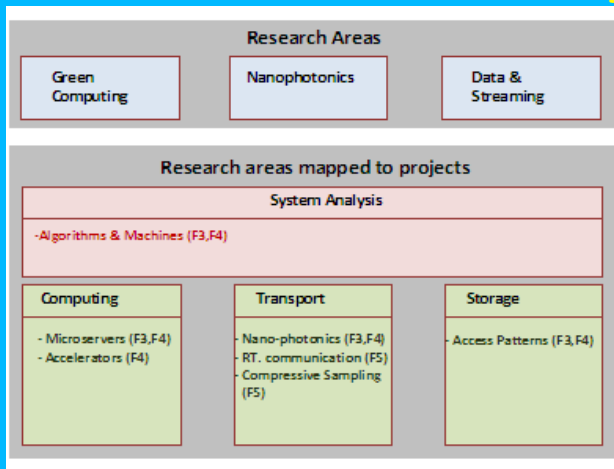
Research Areas

Green Computing

Nanophotonics

Data & Streaming

Research areas mapped to projects

System Analysis

-Algorithms & Machines (F3,F4)

Computing

- Microservers (F3,F4)
- Accelerators (F4)

Transport

- Nano-photonics (F3,F4)
- RT. communication (F5)
- Compressive Sampling (F5)

Storage

- Access Patterns (F3,F4)